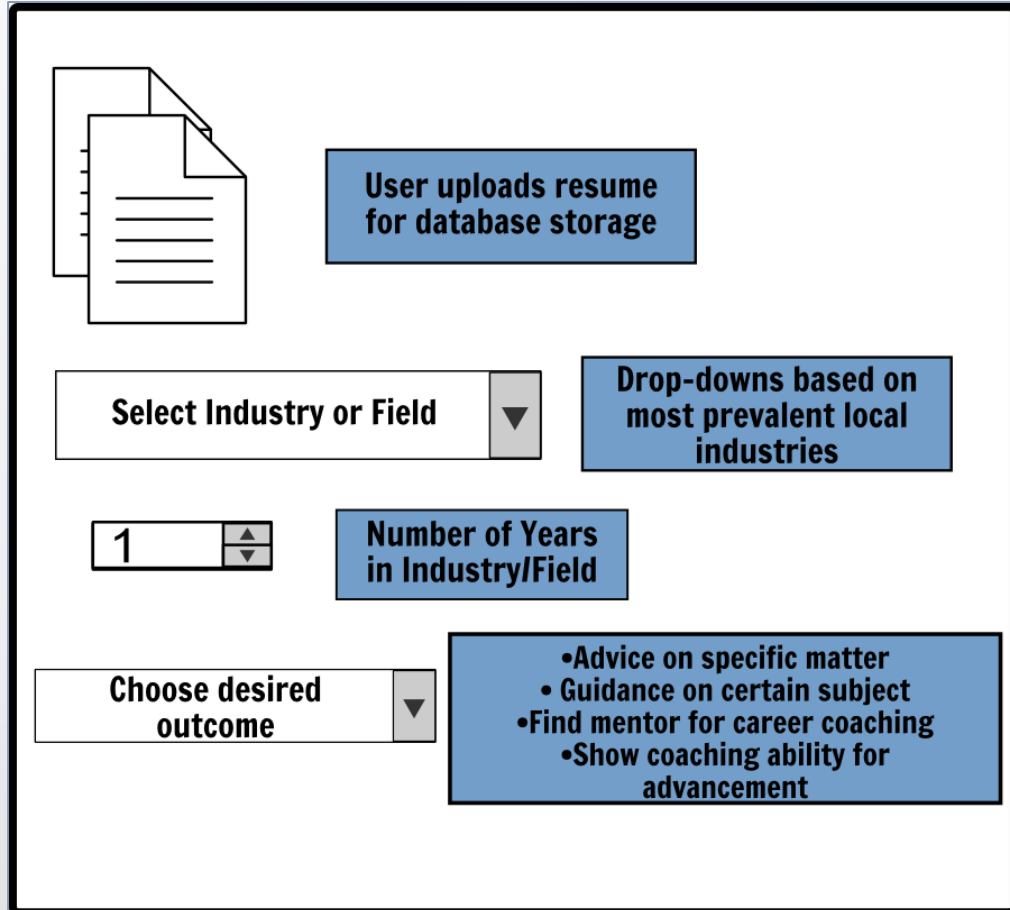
User uploads resume for database storage

Select Industry or Field

Drop-downs based on most prevalent local industries

1

Number of Years in Industry/Field

Choose desired outcome

•Advice on specific matter
• Guidance on certain subject
•Find mentor for career coaching
•Show coaching ability for advancement